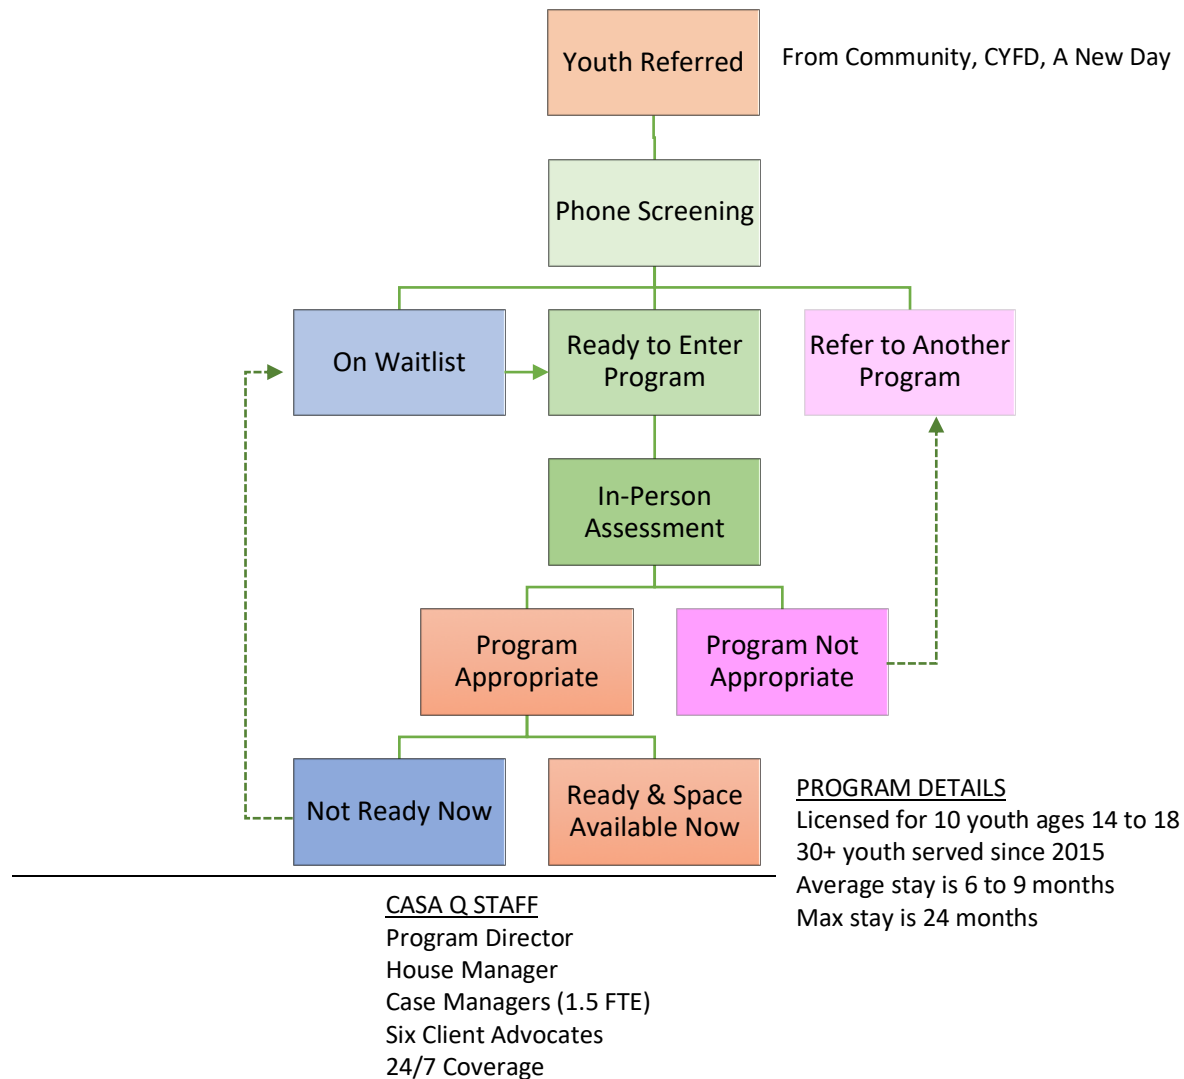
Youth Referred

From Community, CYFD, A New Day

Phone Screening

On Waitlist

Ready to Enter Program

Refer to Another Program

In-Person Assessment

Program Appropriate

Program Not Appropriate

Not Ready Now

Ready & Space Available Now

PROGRAM DETAILS
Licensed for 10 youth ages 14 to 18
30+ youth served since 2015
Average stay is 6 to 9 months
Max stay is 24 months

CASA Q STAFF
Program Director
House Manager
Case Managers (1.5 FTE)
Six Client Advocates
24/7 Coverage